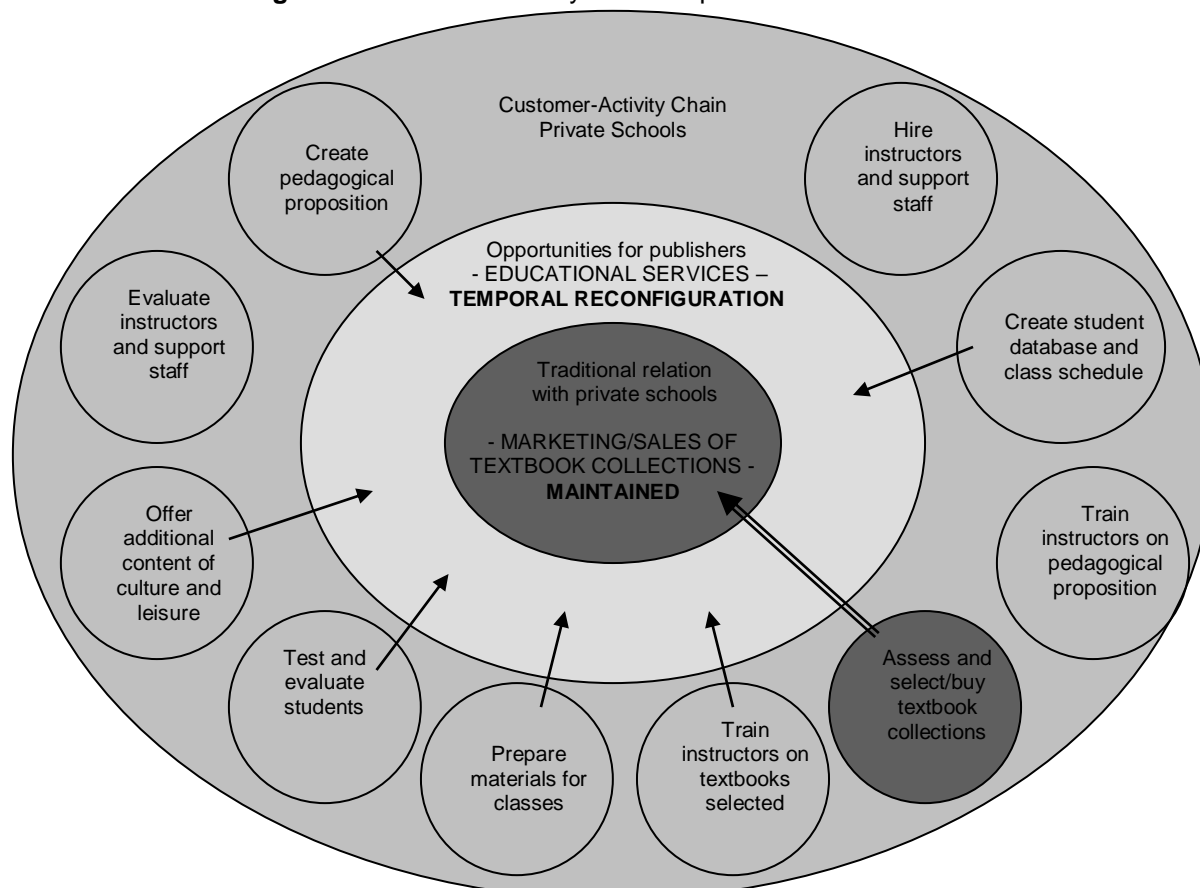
Customer-Activity Chain
Private Schools

Create pedagogical proposition

Hire instructors and support staff

Opportunities for publishers
- EDUCATIONAL SERVICES –
TEMPORAL RECONFIGURATION

Evaluate instructors and support staff

Create student database and class schedule

Traditional relation with private schools

- MARKETING/SALES OF TEXTBOOK COLLECTIONS -
MAINTAINED

Offer additional content of culture and leisure

Train instructors on pedagogical proposition

Test and evaluate students

Assess and select/buy textbook collections

Prepare materials for classes

Train instructors on textbooks selected